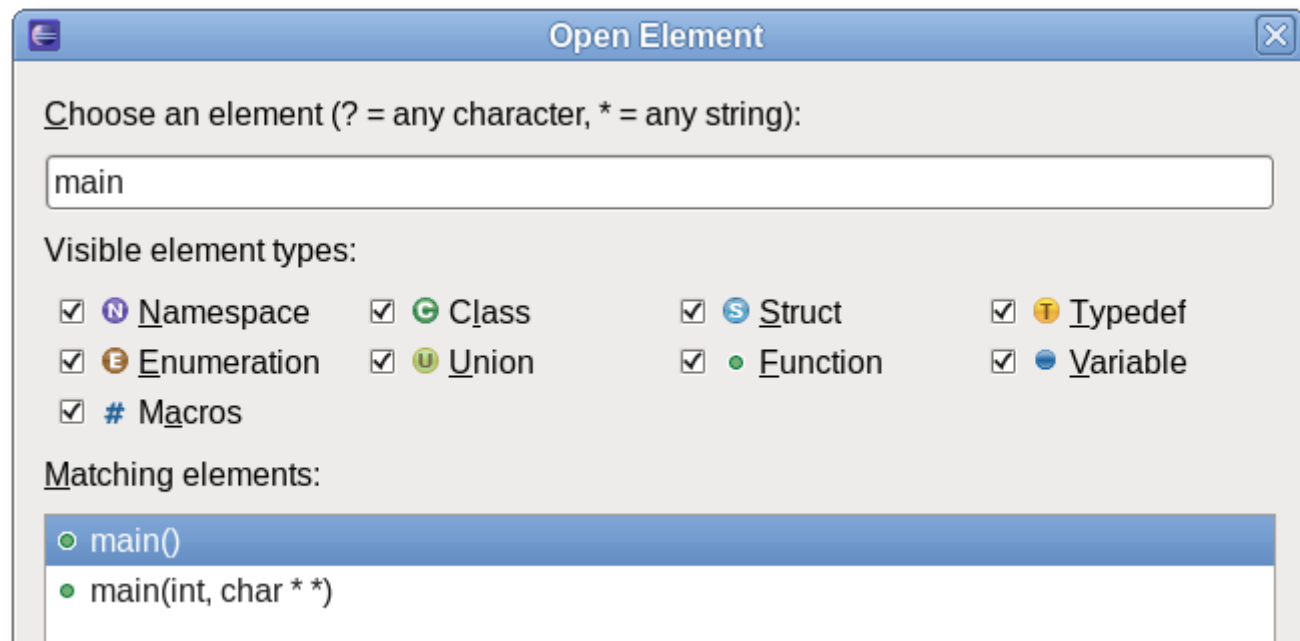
Open Element

Choose an element (? = any character, * = any string):

main

Visible element types:

Namespace
Class
Struct
Typedef
Enumeration
Union
Function
Variable
Macros

Matching elements:

main()
main(int, char * *)